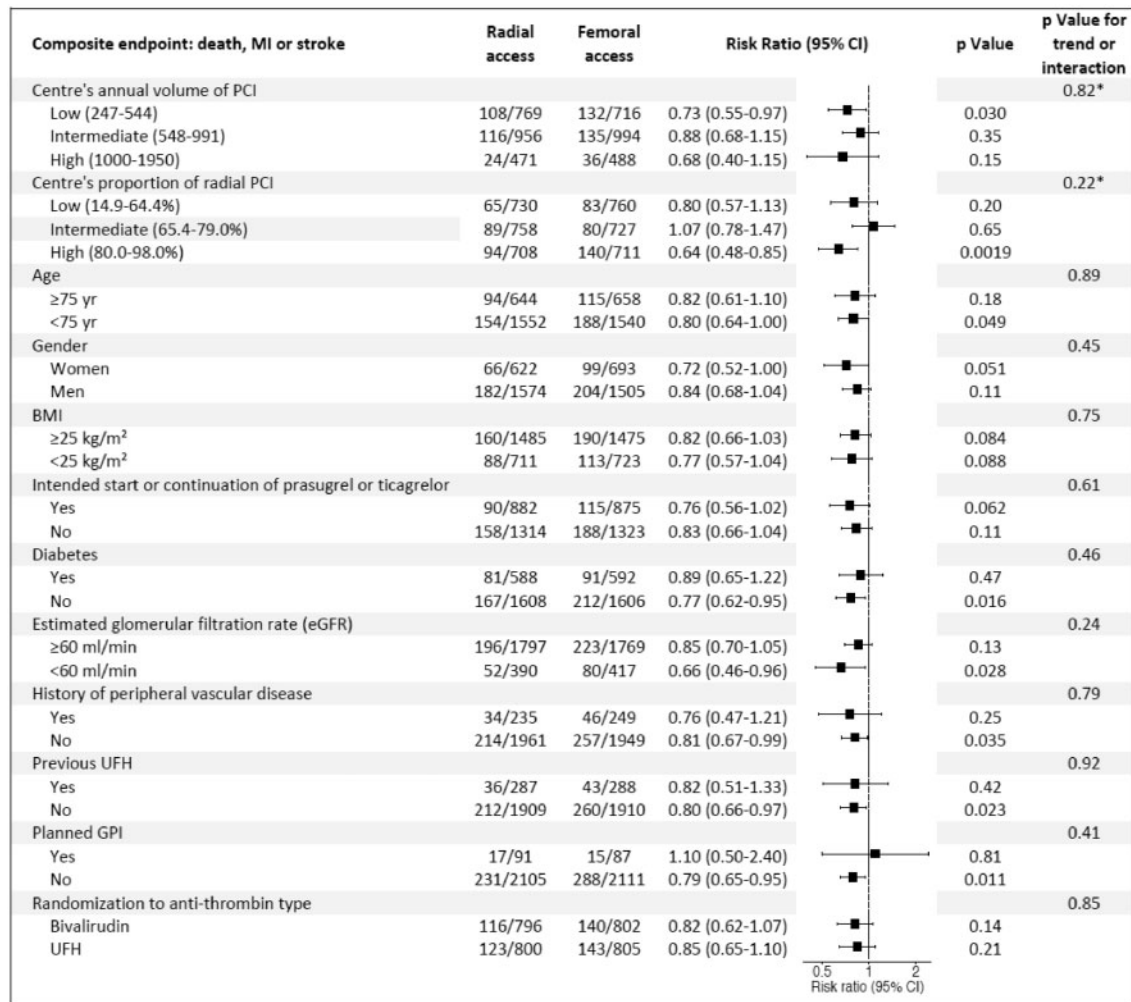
| Composite endpoint: death, MI or stroke | Radial access | Femoral access | Risk Ratio (95% CI) | p Value | p Value for trend or interaction |
|---|---|---|---|---|---|
| Centre's annual volume of PCI | | | | | 0.82* |
| Low (247-544) | 108/769 | 132/716 | 0.73 (0.55-0.97) | 0.030 | |
| Intermediate (548-991) | 116/956 | 135/994 | 0.88 (0.68-1.15) | 0.35 | |
| High (1000-1950) | 24/471 | 36/488 | 0.68 (0.40-1.15) | 0.15 | |
| Centre's proportion of radial PCI | | | | | 0.22* |
| Low (14.9-64.4%) | 65/730 | 83/760 | 0.80 (0.57-1.13) | 0.20 | |
| Intermediate (65.4-79.0%) | 89/758 | 80/727 | 1.07 (0.78-1.47) | 0.65 | |
| High (80.0-98.0%) | 94/708 | 140/711 | 0.64 (0.48-0.85) | 0.0019 | |
| Age | | | | | 0.89 |
| ≥75 yr | 94/644 | 115/658 | 0.82 (0.61-1.10) | 0.18 | |
| <75 yr | 154/1552 | 188/1540 | 0.80 (0.64-1.00) | 0.049 | |
| Gender | | | | | 0.45 |
| Women | 66/622 | 99/693 | 0.72 (0.52-1.00) | 0.051 | |
| Men | 182/1574 | 204/1505 | 0.84 (0.68-1.04) | 0.11 | |
| BMI | | | | | 0.75 |
| ≥25 kg/m² | 160/1485 | 190/1475 | 0.82 (0.66-1.03) | 0.084 | |
| <25 kg/m² | 88/711 | 113/723 | 0.77 (0.57-1.04) | 0.088 | |
| Intended start or continuation of prasugrel or ticagrelor | | | | | 0.61 |
| Yes | 90/882 | 115/875 | 0.76 (0.56-1.02) | 0.062 | |
| No | 158/1314 | 188/1323 | 0.83 (0.66-1.04) | 0.11 | |
| Diabetes | | | | | 0.46 |
| Yes | 81/588 | 91/592 | 0.89 (0.65-1.22) | 0.47 | |
| No | 167/1608 | 212/1606 | 0.77 (0.62-0.95) | 0.016 | |
| Estimated glomerular filtration rate (eGFR) | | | | | 0.24 |
| ≥60 ml/min | 196/1797 | 223/1769 | 0.85 (0.70-1.05) | 0.13 | |
| <60 ml/min | 52/390 | 80/417 | 0.66 (0.46-0.96) | 0.028 | |
| History of peripheral vascular disease | | | | | 0.79 |
| Yes | 34/235 | 46/249 | 0.76 (0.47-1.21) | 0.25 | |
| No | 214/1961 | 257/1949 | 0.81 (0.67-0.99) | 0.035 | |
| Previous UFH | | | | | 0.92 |
| Yes | 36/287 | 43/288 | 0.82 (0.51-1.33) | 0.42 | |
| No | 212/1909 | 260/1910 | 0.80 (0.66-0.97) | 0.023 | |
| Planned GPI | | | | | 0.41 |
| Yes | 17/91 | 15/87 | 1.10 (0.50-2.40) | 0.81 | |
| No | 231/2105 | 288/2111 | 0.79 (0.65-0.95) | 0.011 | |
| Randomization to anti-thrombin type | | | | | 0.85 |
| Bivalirudin | 116/796 | 140/802 | 0.82 (0.62-1.07) | 0.14 | |
| UFH | 123/800 | 143/805 | 0.85 (0.65-1.10) | 0.21 | |

0.5 1 2
Risk ratio (95% CI)